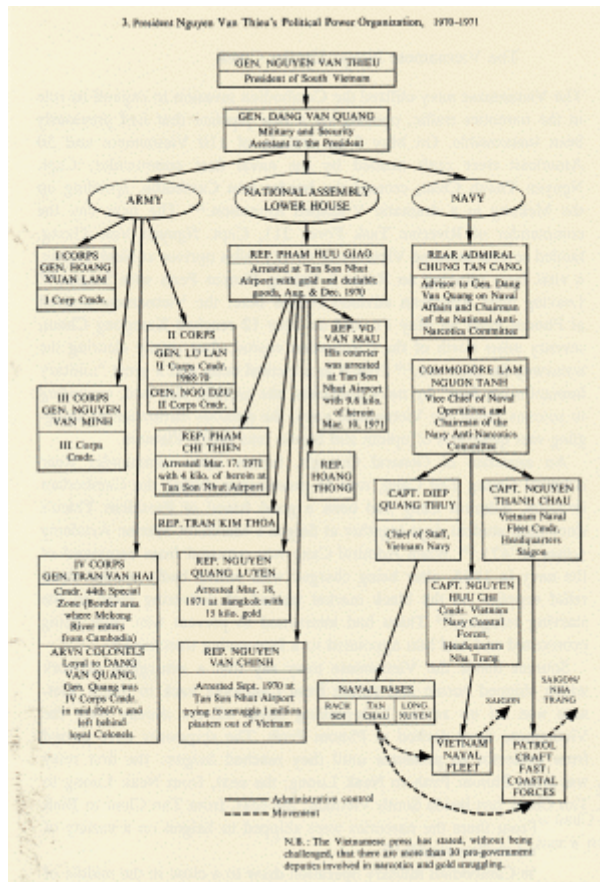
3. President Nguyen Van Thieu's Political Power Organization, 1970–1971

GEN. NGUYEN VAN THIEU
President of South Vietnam

GEN. DANG VAN QUANG
Military and Security Assistant to the President

ARMY

NATIONAL ASSEMBLY LOWER HOUSE

NAVY

I CORPS
GEN. HOANG XUAN LAM
I Corp Cmdr.

II CORPS
GEN. LU LAN
II Corps Cmdr. 1968/70
GEN. NGO DZU
II Corps Cmdr.

III CORPS
GEN. NGUYEN VAN MINH
III Corps Cmdr.

IV CORPS
GEN. TRAN VAN HAI
Cmdr. 44th Special Zone (Border area where Mekong River enters from Cambodia)
ARVN COLONELS Loyal to DANG VAN QUANG. Gen. Quang was IV Corps Cmdr. in mid 1960's and left behind loyal Colonels.

REP. PHAM HUU GIAO
Arrested at Tan Son Nhut Airport with gold and dutiable goods, Aug. & Dec. 1970

REP. VO VAN MAU
His courier was arrested at Tan Son Nhut Airport with 9.6 kilo. of heroin Mar. 10, 1971

REP. PHAM CHI THIEN
Arrested Mar. 17, 1971 with 4 kilo. of heroin at Tan Son Nhut Airport

REP. HOANG THONG

REP. TRAN KIM THOA

REP. NGUYEN QUANG LUYEN
Arrested Mar. 18, 1971 at Bangkok with 15 kilo. gold

REP. NGUYEN VAN CHINH
Arrested Sept. 1970 at Tan Son Nhut Airport trying to smuggle 1 million piasters out of Vietnam

REAR ADMIRAL CHUNG TAN CANG
Advisor to Gen. Dang Van Quang on Naval Affairs and Chairman of the National Anti-Narcotics Committee

COMMODORE LAM NGUON TANH
Vice Chief of Naval Operations and Chairman of the Navy Anti-Narcotics Committee

CAPT. DIEP QUANG THUY
Chief of Staff, Vietnam Navy

CAPT. NGUYEN THANH CHAU
Vietnam Naval Fleet Cmdr. Headquarters Saigon

CAPT. NGUYEN HUU CHI
Cmdr. Vietnam Navy Coastal Forces, Headquarters Nha Trang

NAVAL BASES
| RACH SOI | TAN CHAU | LONG XUYEN |
|---|---|---|

SAIGON

SAIGON/ NHA TRANG

VIETNAM NAVAL FLEET

PATROL CRAFT FAST: COASTAL FORCES

Administrative control
Movement

N.B.: The Vietnamese press has stated, without being challenged, that there are more than 30 pro-government deputies involved in narcotics and gold smuggling.